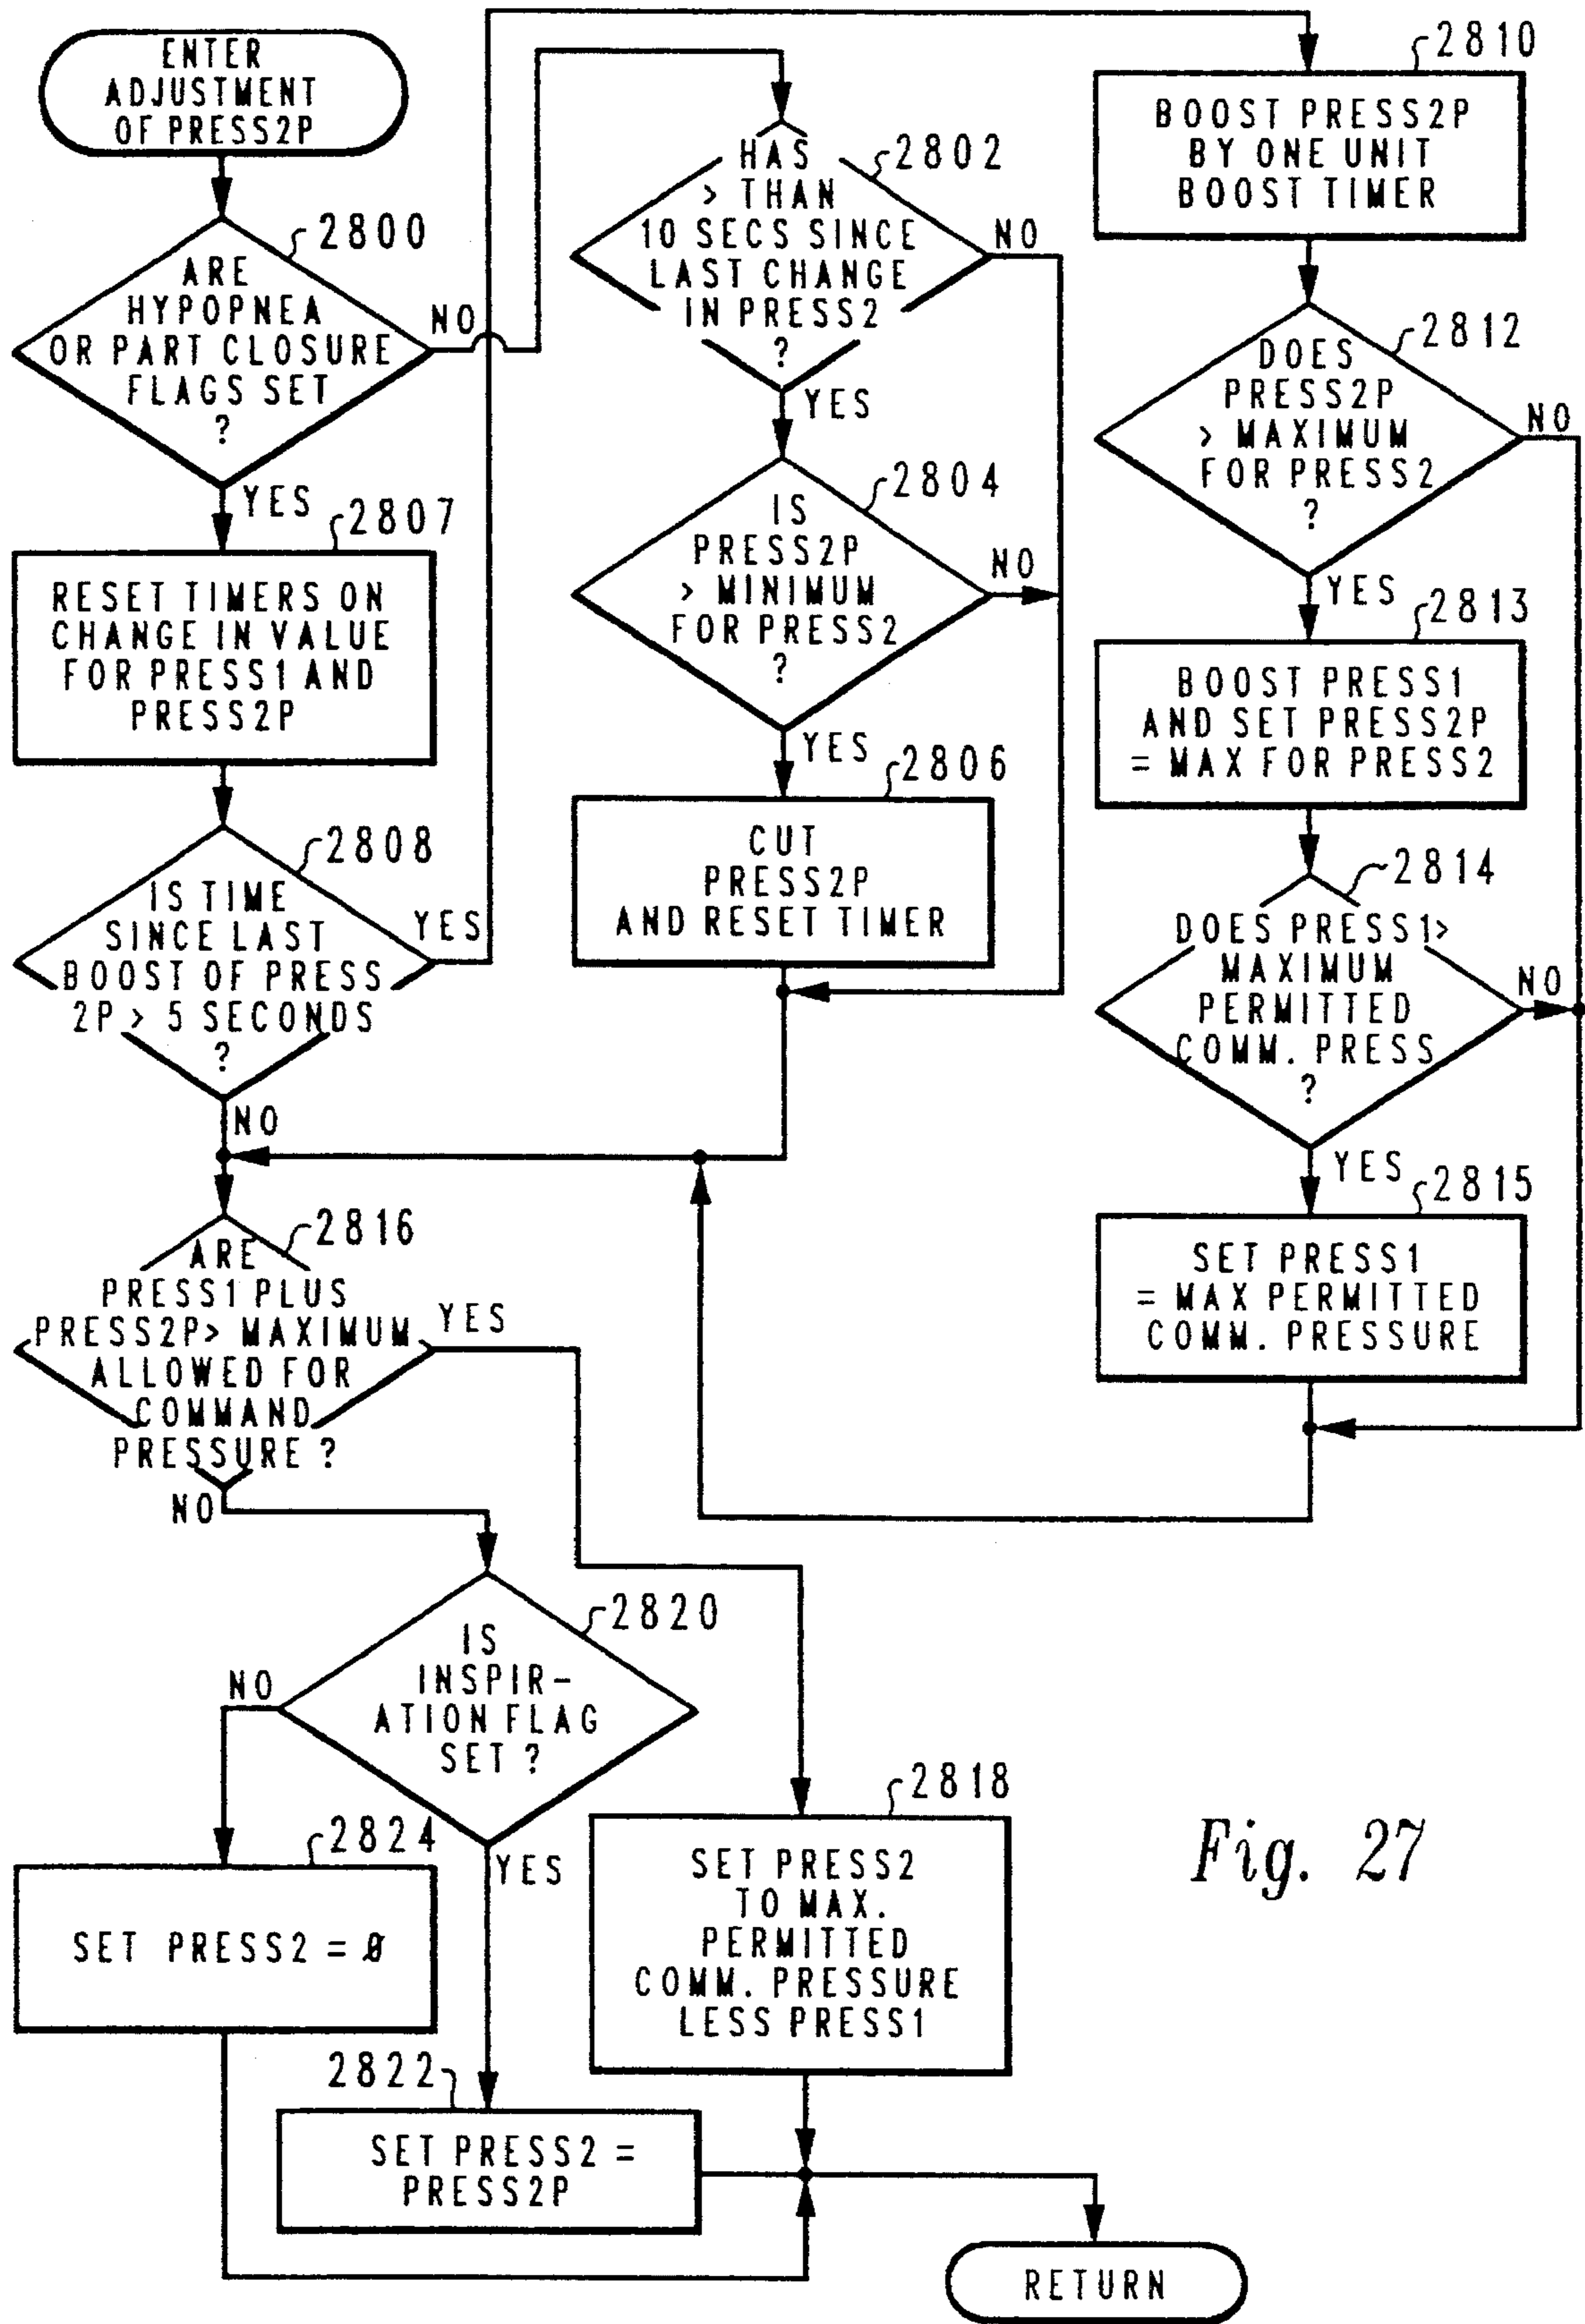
ENTER ADJUSTMENT OF PRESS2P

2800
ARE HYPOPNEA OR PART CLOSURE FLAGS SET ?

NO

YES

2807
RESET TIMERS ON CHANGE IN VALUE FOR PRESS1 AND PRESS2P

2808
IS TIME SINCE LAST BOOST OF PRESS 2P > 5 SECONDS ?

YES

NO

2802
HAS > THAN 10 SECS SINCE LAST CHANGE IN PRESS2 ?

NO

YES

2804
IS PRESS2P > MINIMUM FOR PRESS2 ?

NO

YES

2806
CUT PRESS2P AND RESET TIMER

2810
BOOST PRESS2P BY ONE UNIT BOOST TIMER

2812
DOES PRESS2P > MAXIMUM FOR PRESS2 ?

NO

YES

2813
BOOST PRESS1 AND SET PRESS2P = MAX FOR PRESS2

2814
DOES PRESS1> MAXIMUM PERMITTED COMM. PRESS ?

NO

YES

2815
SET PRESS1 = MAX PERMITTED COMM. PRESSURE

2816
ARE PRESS1 PLUS PRESS2P> MAXIMUM ALLOWED FOR COMMAND PRESSURE ?

YES

NO

2820
IS INSPIR-ATION FLAG SET ?

NO

YES

2824
SET PRESS2 = Ø

2822
SET PRESS2 = PRESS2P

2818
SET PRESS2 TO MAX. PERMITTED COMM. PRESSURE LESS PRESS1

Fig. 27

RETURN